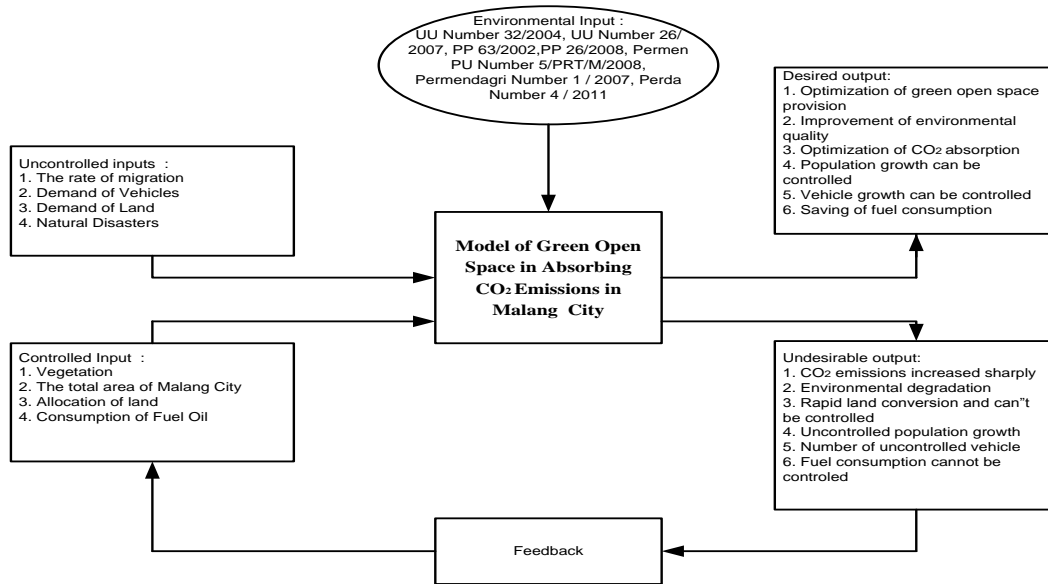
Environmental Input : UU Number 32/2004, UU Number 26/ 2007, PP 63/2002,PP 26/2008, Permen PU Number 5/PRT/M/2008, Permendagri Number 1 / 2007, Perda Number 4 / 2011

Desired output:
1. Optimization of green open space provision
2. Improvement of environmental quality
3. Optimization of $CO_2$ absorption
4. Population growth can be controlled
5. Vehicle growth can be controlled
6. Saving of fuel consumption

Uncontrolled inputs :
1. The rate of migration
2. Demand of Vehicles
3. Demand of Land
4. Natural Disasters

Model of Green Open Space in Absorbing $CO_2$ Emissions in Malang City

Controlled Input :
1. Vegetation
2. The total area of Malang City
3. Allocation of land
4. Consumption of Fuel Oil

Undesirable output:
1. $CO_2$ emissions increased sharply
2. Environmental degradation
3. Rapid land conversion and can"t be controlled
4. Uncontrolled population growth
5. Number of uncontrolled vehicle
6. Fuel consumption cannot be controled

Feedback